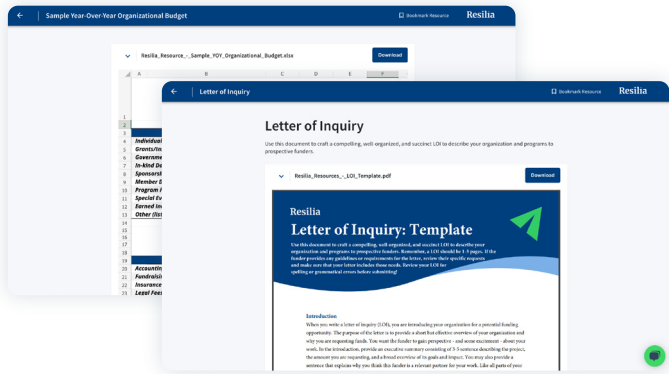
Sample Year-Over-Year Organizational Budget

Bookmark Resource

Resilia

Resilia_Resource_-_Sample_YOY_Organizational_Budget.xlsx

Download

A B C D E F

1
2
3
4 Individual
5 Grants/Fo
6 Governme
7 In-Kind Do
8 Sponsorsh
9 Member E
10 Program I
11 Special Ev
12 Earned Inc
13 Other (list
14
15
16
17
18
19
20 Accountin
21 Fundraisin
22 Insurance
23 Legal Fees

Letter of Inquiry

Bookmark Resource

Resilia

Letter of Inquiry

Use this document to craft a compelling, well-organized, and succinct LOI to describe your organization and programs to prospective funders.

Resilia_Resources_-_LOI_Template.pdf

Download

Resilia

Letter of Inquiry: Template

Use this document to craft a compelling, well-organized, and succinct LOI to describe your organization and programs to prospective funders. Remember, a LOI should be 1-3 pages. If the funder provides any guidelines or requirements for the letter, review their specific requests and make sure that your letter includes those needs. Review your LOI for spelling or grammatical errors before submitting!

Introduction

When you write a letter of inquiry (LOI), you are introducing your organization for a potential funding opportunity. The purpose of the letter is to provide a short but effective overview of your organization and why you are requesting funds. You want the funder to gain perspective - and some excitement - about your work. In the introduction, provide an executive summary consisting of 3-5 sentences describing the project, the amount you are requesting, and a broad overview of its goals and impact. You may also provide a sentence that explains why you think this funder is a relevant partner for your work. Like all parts of your